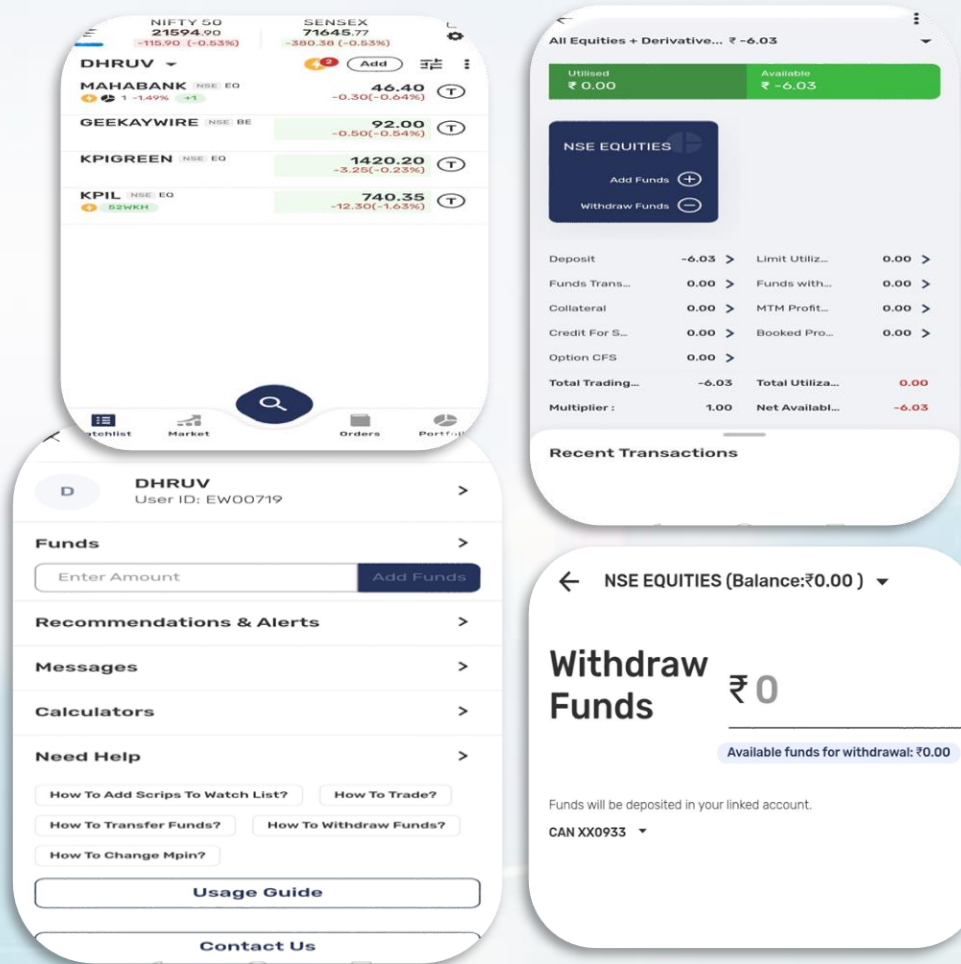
NIFTY 50
21594.90
-115.90 (-0.53%)

SENSEX
71645.77
-380.38 (-0.53%)

DHRUV
2
Add

MAHABANK NSE EQ
1 -1.49% +1
46.40
-0.30(-0.64%)
T

GEEKAYWIRE NSE BE
92.00
-0.50(-0.54%)
T

KPIGREEN NSE EQ
1420.20
-3.25(-0.23%)
T

KPIL NSE EQ
52WKH
740.35
-12.30(-1.63%)
T

atchlist Market Orders Portfoli

All Equities + Derivative... ₹ -6.03

Utilised
₹ 0.00

Available
₹ -6.03

NSE EQUITIES
Add Funds
Withdraw Funds

| Deposit | -6.03 > | Limit Utiliz... | 0.00 > |
|---|---|---|---|
| Funds Trans... | 0.00 > | Funds with... | 0.00 > |
| Collateral | 0.00 > | MTM Profit... | 0.00 > |
| Credit For S... | 0.00 > | Booked Pro... | 0.00 > |
| Option CFS | 0.00 > | | |
| Total Trading... | -6.03 | Total Utiliza... | 0.00 |
| Multiplier : | 1.00 | Net Availabl... | -6.03 |

Recent Transactions

D
DHRUV
User ID: EW00719

Funds
Enter Amount
Add Funds

Recommendations & Alerts

Messages

Calculators

Need Help

How To Add Scrips To Watch List?
How To Trade?
How To Transfer Funds?
How To Withdraw Funds?
How To Change Mpin?

Usage Guide

Contact Us

NSE EQUITIES (Balance:₹0.00 )

Withdraw Funds
₹ 0

Available funds for withdrawal: ₹0.00

Funds will be deposited in your linked account.

CAN XX0933